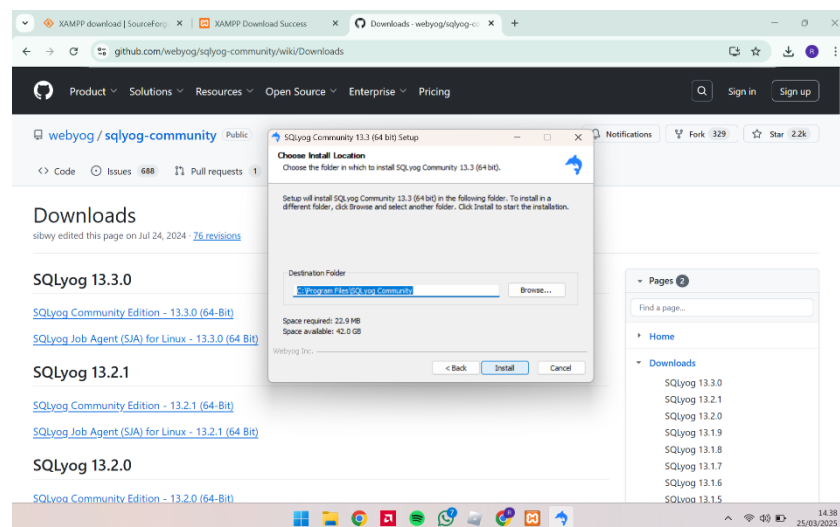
XAMPP download | SourceForge ×
XAMPP Download Success ×
Downloads - webyog/sqlyog-cc ×
+

github.com/webyog/sqlyog-community/wiki/Downloads

Product Solutions Resources Open Source Enterprise Pricing
Sign in Sign up

webyog / sqlyog-community Public
Notifications Fork 329 Star 2.2k

Code Issues 688 Pull requests 1

Downloads
sibwy edited this page on Jul 24, 2024 · 76 revisions

SQLyog 13.3.0
SQLyog Community Edition - 13.3.0 (64-Bit)
SQLyog Job Agent (SJA) for Linux - 13.3.0 (64 Bit)

SQLyog 13.2.1
SQLyog Community Edition - 13.2.1 (64-Bit)
SQLyog Job Agent (SJA) for Linux - 13.2.1 (64 Bit)

SQLyog 13.2.0
SQLyog Community Edition - 13.2.0 (64-Bit)

SQLyog Community 13.3 (64 bit) Setup
Choose Install Location
Choose the folder in which to install SQLyog Community 13.3 (64 bit).
Setup will install SQLyog Community 13.3 (64 bit) in the following folder. To install in a different folder, click Browse and select another folder. Click Install to start the installation.
Destination Folder
C:\Program Files\SQLyog Community
Browse...
Space required: 22.9 MB
Space available: 42.0 GB
Webyog Inc.
< Back Install Cancel

Pages 2
Find a page...
Home
Downloads
SQLyog 13.3.0
SQLyog 13.2.1
SQLyog 13.2.0
SQLyog 13.1.9
SQLyog 13.1.8
SQLyog 13.1.7
SQLyog 13.1.6
SQLyog 13.1.5

14.38
25/03/2025